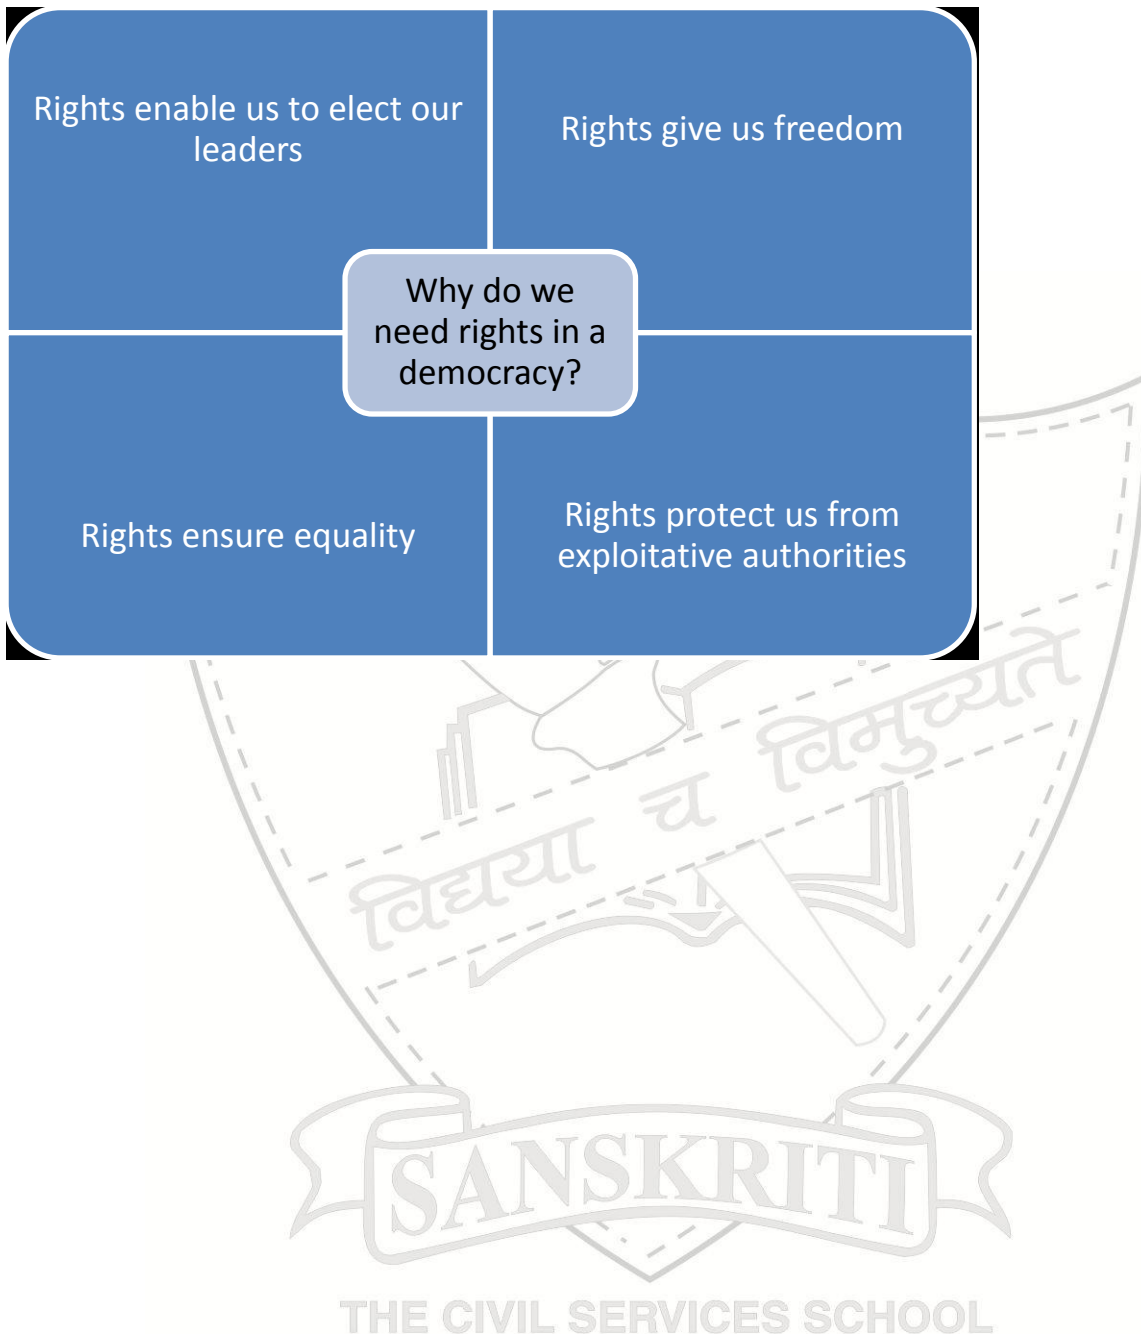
Rights enable us to elect our leaders

Rights give us freedom

Why do we need rights in a democracy?

Rights ensure equality

Rights protect us from exploitative authorities

विद्यया च विमुच्यते

SANSKRITI

THE CIVIL SERVICES SCHOOL